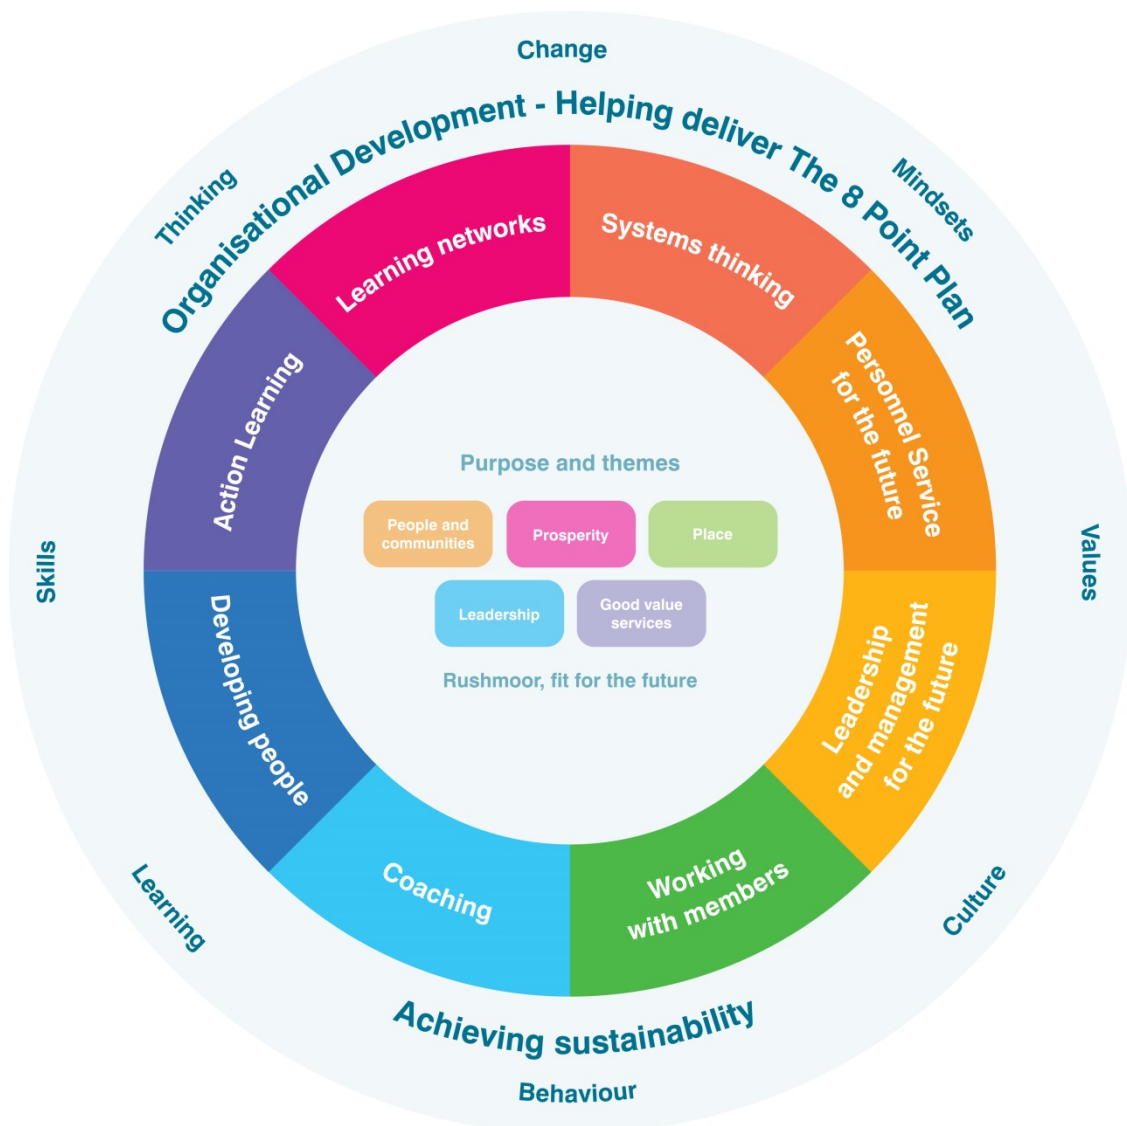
Change

Organisational Development - Helping deliver The 8 Point Plan

Thinking

Mindsets

Learning networks

Systems thinking

Action Learning

Personnel Service for the future

Purpose and themes

People and communities

Prosperity

Place

Leadership

Good value services

Rushmoor, fit for the future

Skills

Values

Developing people

Leadership and management for the future

Coaching

Working with members

Learning

Culture

Achieving sustainability

Behaviour